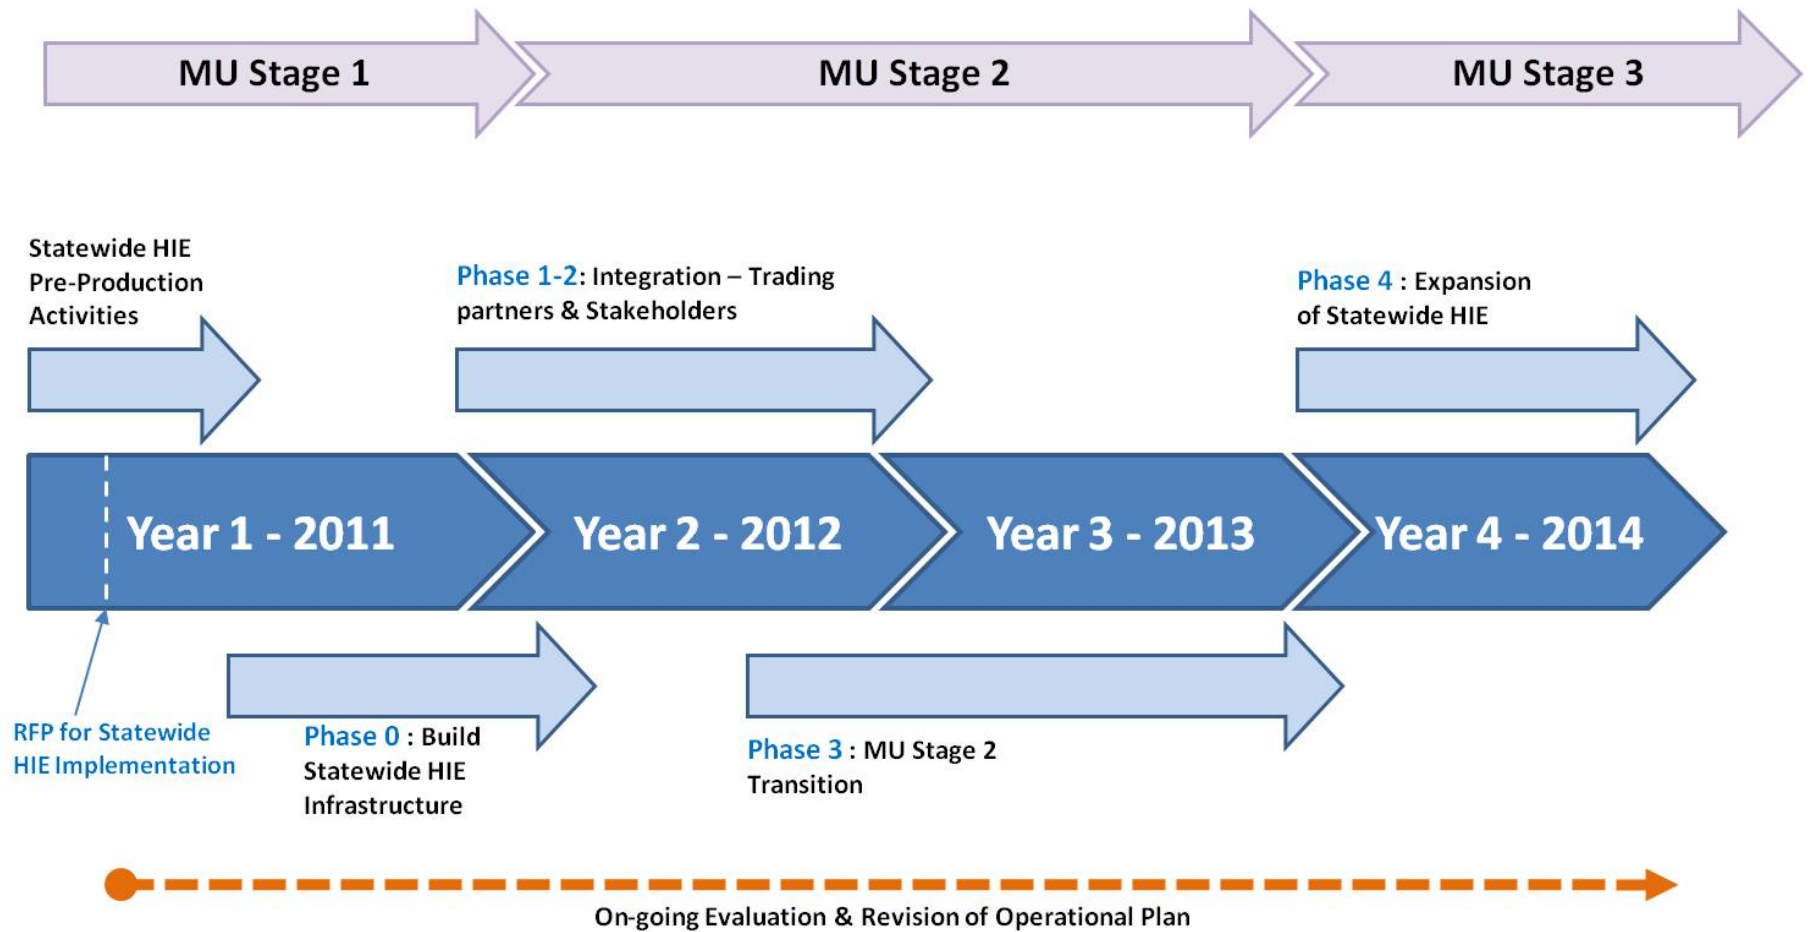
MU Stage 1

MU Stage 2

MU Stage 3

Statewide HIE Pre-Production Activities

Phase 1-2: Integration – Trading partners & Stakeholders

Phase 4 : Expansion of Statewide HIE

Year 1 - 2011

Year 2 - 2012

Year 3 - 2013

Year 4 - 2014

RFP for Statewide HIE Implementation

Phase 0 : Build Statewide HIE Infrastructure

Phase 3 : MU Stage 2 Transition

On-going Evaluation & Revision of Operational Plan